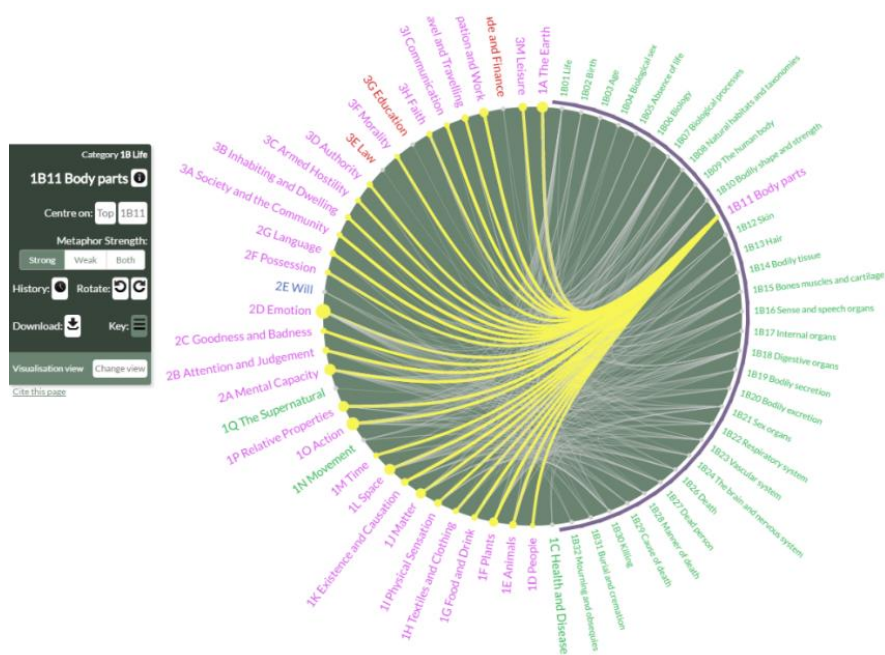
Category 1B Life
1B11 Body parts
Centre on: Top 1B11
Metaphor Strength:
Strong Weak Both
History: Rotate:
Download: Key:
Visualisation view Change view
Cite this page

1A The Earth
3M Leisure
ade and Finance
pation and Work
avel and Travelling
3I Communication
3H Faith
3G Education
3F Morality
3E Law
3D Authority
3C Armed Hostility
3B Inhabiting and Dwelling
3A Society and the Community
2G Language
2F Possession
2E Will
2D Emotion
2C Goodness and Badness
2B Attention and Judgement
2A Mental Capacity
1Q The Supernatural
1P Relative Properties
1O Action
1N Movement
1M Time
1L Space
1K Existence and Causation
1J Matter
1I Physical Sensation
1H Textiles and Clothing
1G Food and Drink
1F Plants
1E Animals
1D People
1C Health and Disease
1B32 Mourning and obsequies
1B31 Burial and cremation
1B30 Killing
1B29 Cause of death
1B28 Manner of death
1B27 Dead person
1B26 Death
1B25 The brain and nervous system
1B24 Vascular system
1B23 Respiratory system
1B22 Respiratory system
1B21 Sex organs
1B20 Bodily excretion
1B19 Bodily secretion
1B18 Digestive organs
1B17 Internal organs
1B16 Sense and speech organs
1B15 Bones muscles and cartilage
1B14 Bodily tissue
1B13 Hair
1B12 Skin
1B11 Body parts
1B10 Bodily shape and strength
1B09 The human body
1B08 Natural habitats and taxonomies
1B07 Biological processes
1B06 Biology
1B05 Absence of life
1B04 Biological sex
1B03 Age
1B02 Birth
1B01 Life